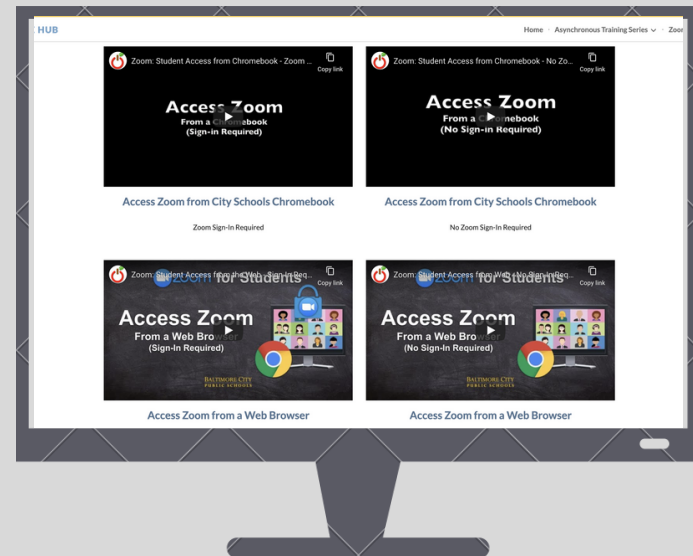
HUB

Home Asynchronous Training Series Zoor

Zoom: Student Access from Chromebook - Zoom ...
Copy link

Access Zoom
From a Chromebook
(Sign-in Required)

Access Zoom from City Schools Chromebook

Zoom Sign-In Required

Zoom: Student Access from Chromebook - No Zo...
Copy link

Access Zoom
From a Chromebook
(No Sign-in Required)

Access Zoom from City Schools Chromebook

No Zoom Sign-In Required

Zoom: Student Access from the Web - Sign-In Req...
Copy link

zoom for Students

Access Zoom
From a Web Browser
(Sign-In Required)

BALTIMORE CITY PUBLIC SCHOOLS

Access Zoom from a Web Browser

Zoom: Student Access from Web - No Sign-In Req...
Copy link

zoom for Students

Access Zoom
From a Web Browser
(No Sign-In Required)

BALTIMORE CITY PUBLIC SCHOOLS

Access Zoom from a Web Browser